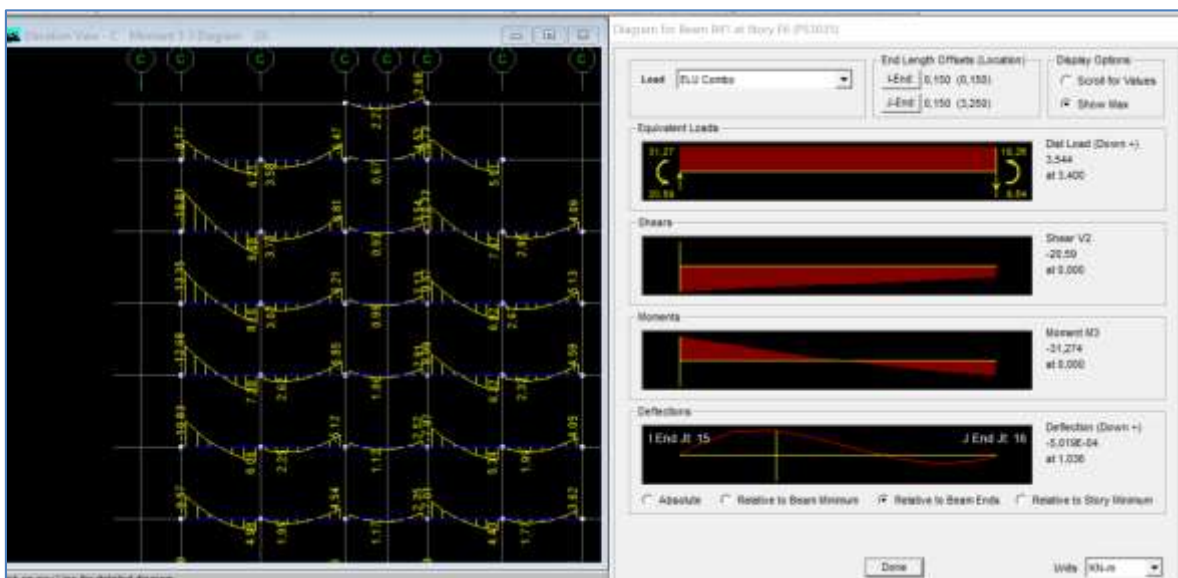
Elevation View - C   Moment 3-3 Diagram   (III)

C C C C C C C C

Diagram for Beam B87 at Story E6 (P53025)

Load ELU Combo

End Length Offsets (Location)
I-End 0,150 (0,150)
J-End 0,150 (3,250)

Display Options
Scroll for Values
Show Max

Equivalent Loads
31,27
20,59
10,26
6,04
Dist Load (Down +)
3,544
at 3,400

Shears
Shear V2
-20,59
at 0,000

Moments
Moment M3
-31,274
at 0,000

Deflections
I End Jt: 15
J End Jt: 16
Deflection (Down +)
-5,019E-04
at 1,036

Absolute   Relative to Beam Minimum   Relative to Beam Ends   Relative to Story Minimum

Done

Units KN-m